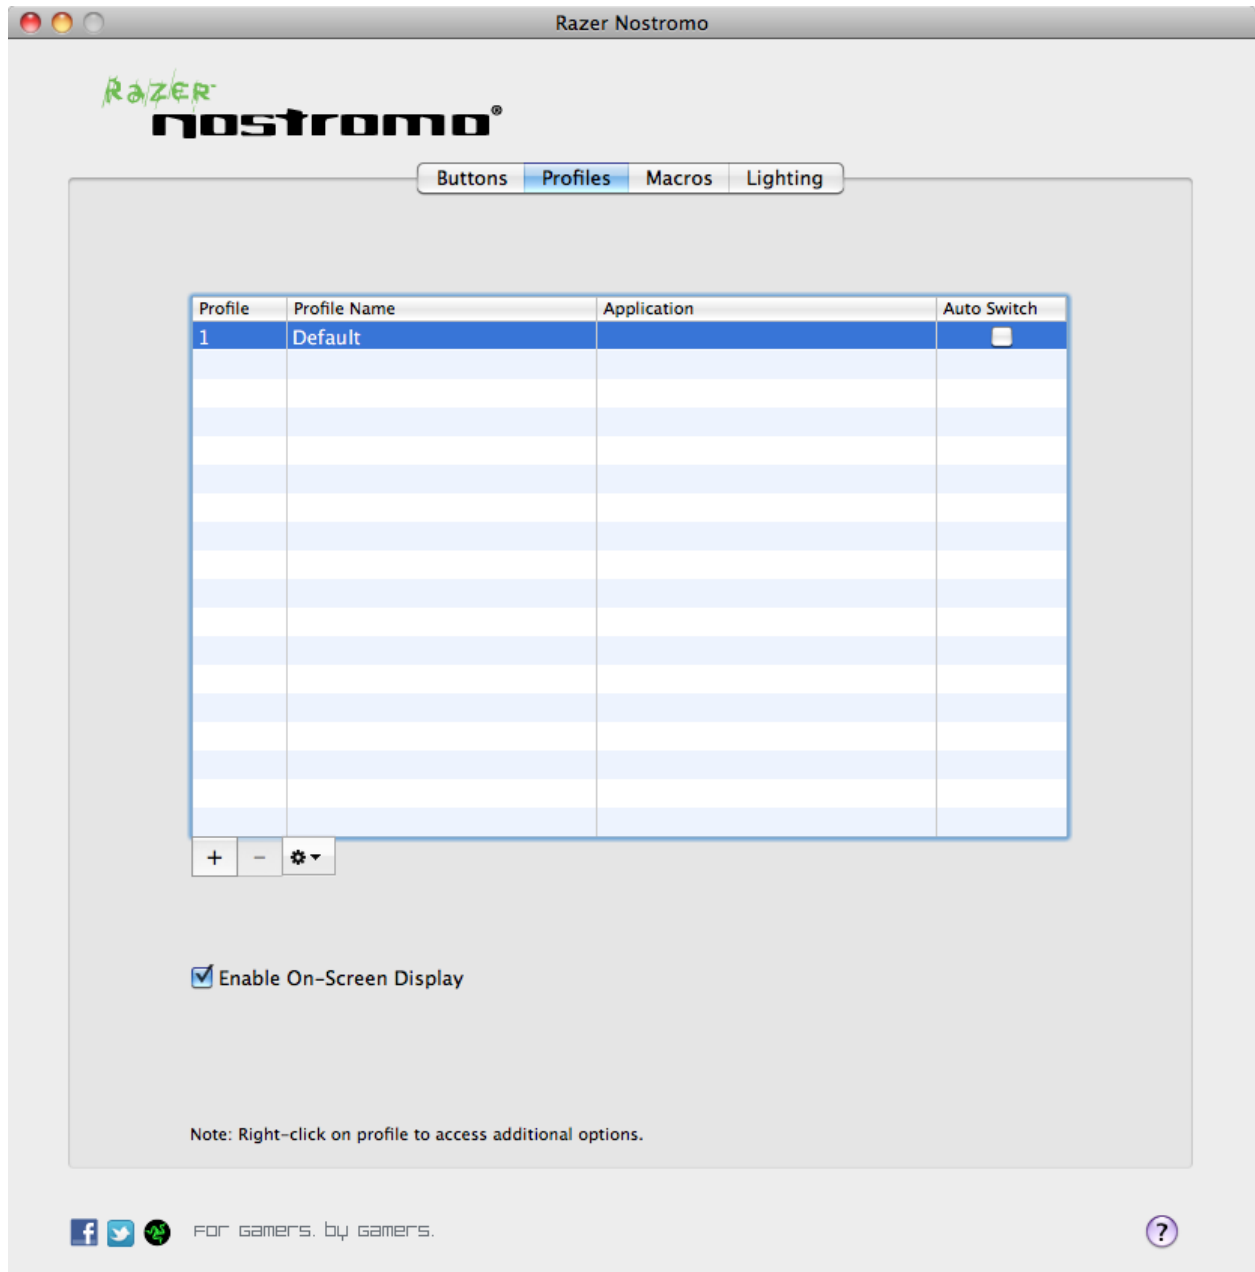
Razer Nostromo

RAZER
nostromo®

Buttons | Profiles | Macros | Lighting

| Profile | Profile Name | Application | Auto Switch |
|---|---|---|---|
| 1 | Default | | |

+ −

Enable On-Screen Display

Note: Right-click on profile to access additional options.

FOR GAMERS. BY GAMERS.

?